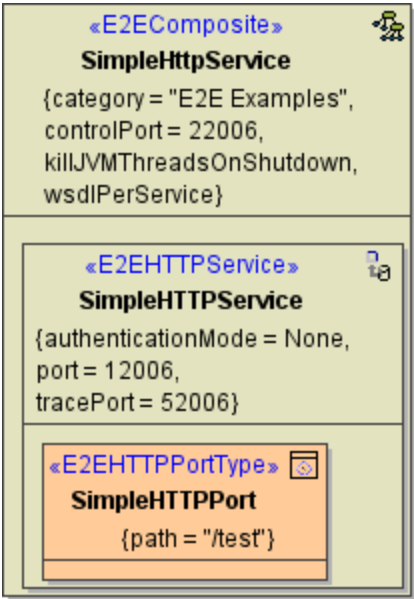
«E2EComposite»
SimpleHttpService
{category = "E2E Examples", controlPort = 22006, killJVMThreadsOnShutdown, wsdlPerService}

«E2EHTTPService»
SimpleHTTPService
{authenticationMode = None, port = 12006, tracePort = 52006}

«E2EHTTPPortType»
SimpleHTTPPort
{path = "/test"}